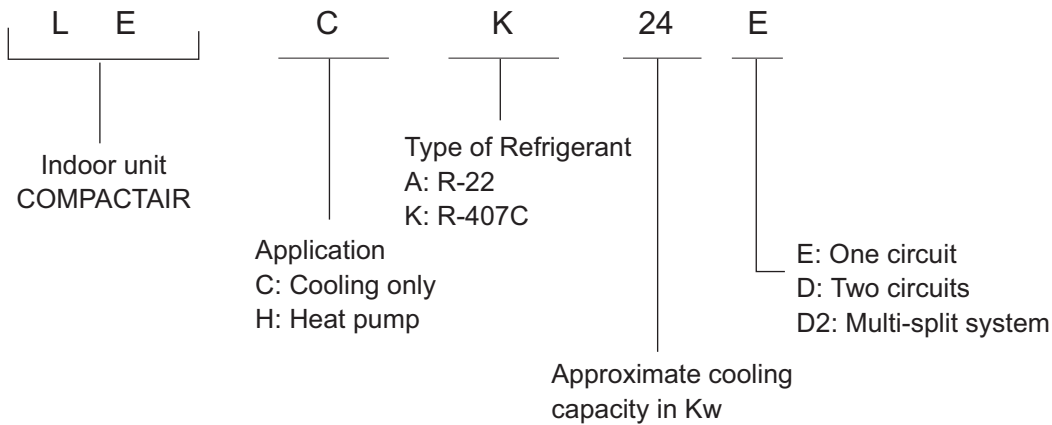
L E C K 24 E

Indoor unit
COMPACTAIR

Type of Refrigerant
A: R-22
K: R-407C

Application
C: Cooling only
H: Heat pump

E: One circuit
D: Two circuits
D2: Multi-split system

Approximate cooling capacity in Kw